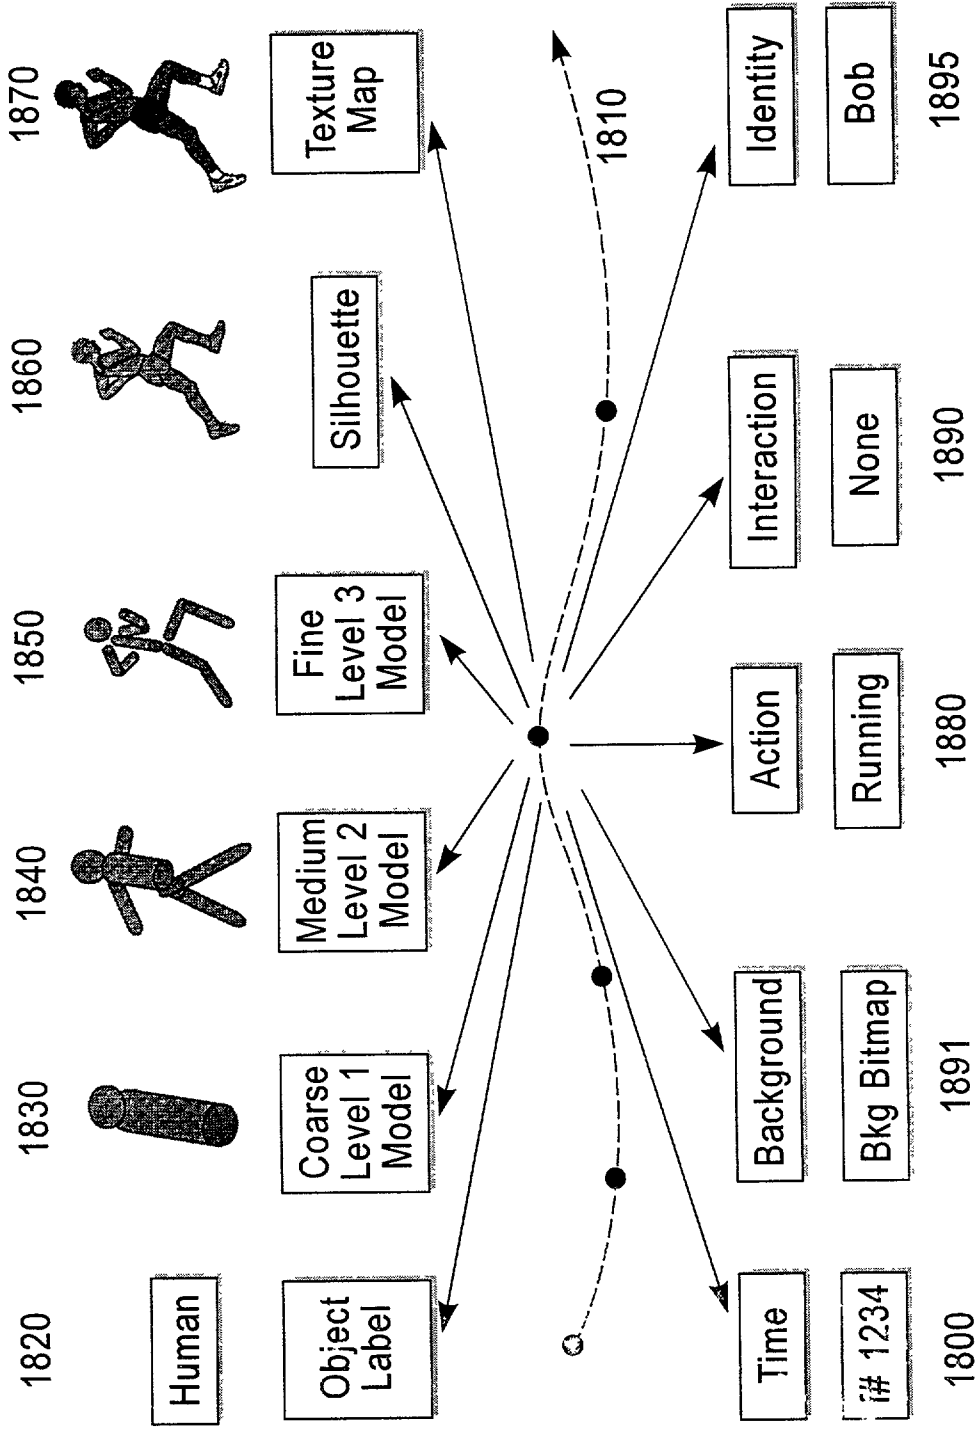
1820

Human

Object Label

1830

Coarse Level 1 Model

1840

Medium Level 2 Model

1850

Fine Level 3 Model

1860

Silhouette

1870

Texture Map

1810

Time

# 1234

1800

Background

Bkg Bitmap

1891

Action

Running

1880

Interaction

None

1890

Identity

Bob

1895